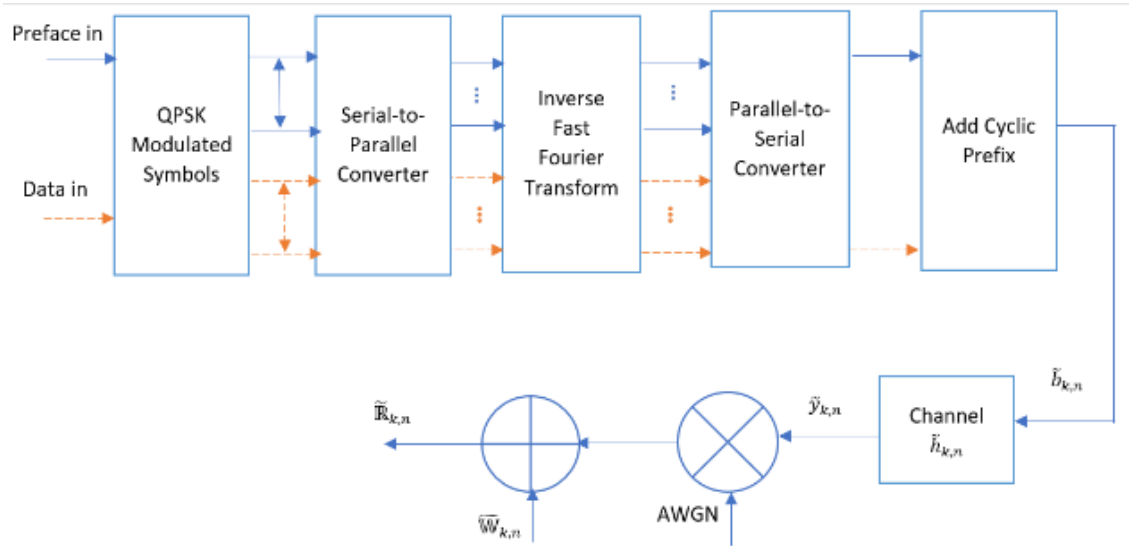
Preface in

Data in

QPSK Modulated Symbols

Serial-to-Parallel Converter

Inverse Fast Fourier Transform

Parallel-to-Serial Converter

Add Cyclic Prefix

$\tilde{b}_{k,n}$

Channel $\tilde{h}_{k,n}$

$\tilde{y}_{k,n}$

AWGN

$\tilde{\mathbb{R}}_{k,n}$

$\tilde{\mathbb{W}}_{k,n}$